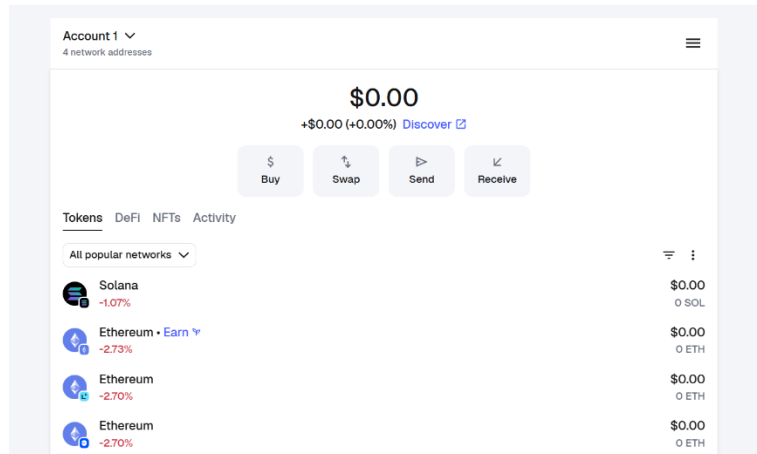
Account 1
4 network addresses

$0.00
+$0.00 (+0.00%) Discover

$ Buy
Swap
Send
Receive

Tokens DeFi NFTs Activity

All popular networks

| | |
|---|---|
| Solana -1.07% | $0.00 0 SOL |
| Ethereum • Earn -2.73% | $0.00 0 ETH |
| Ethereum -2.70% | $0.00 0 ETH |
| Ethereum -2.70% | $0.00 0 ETH |